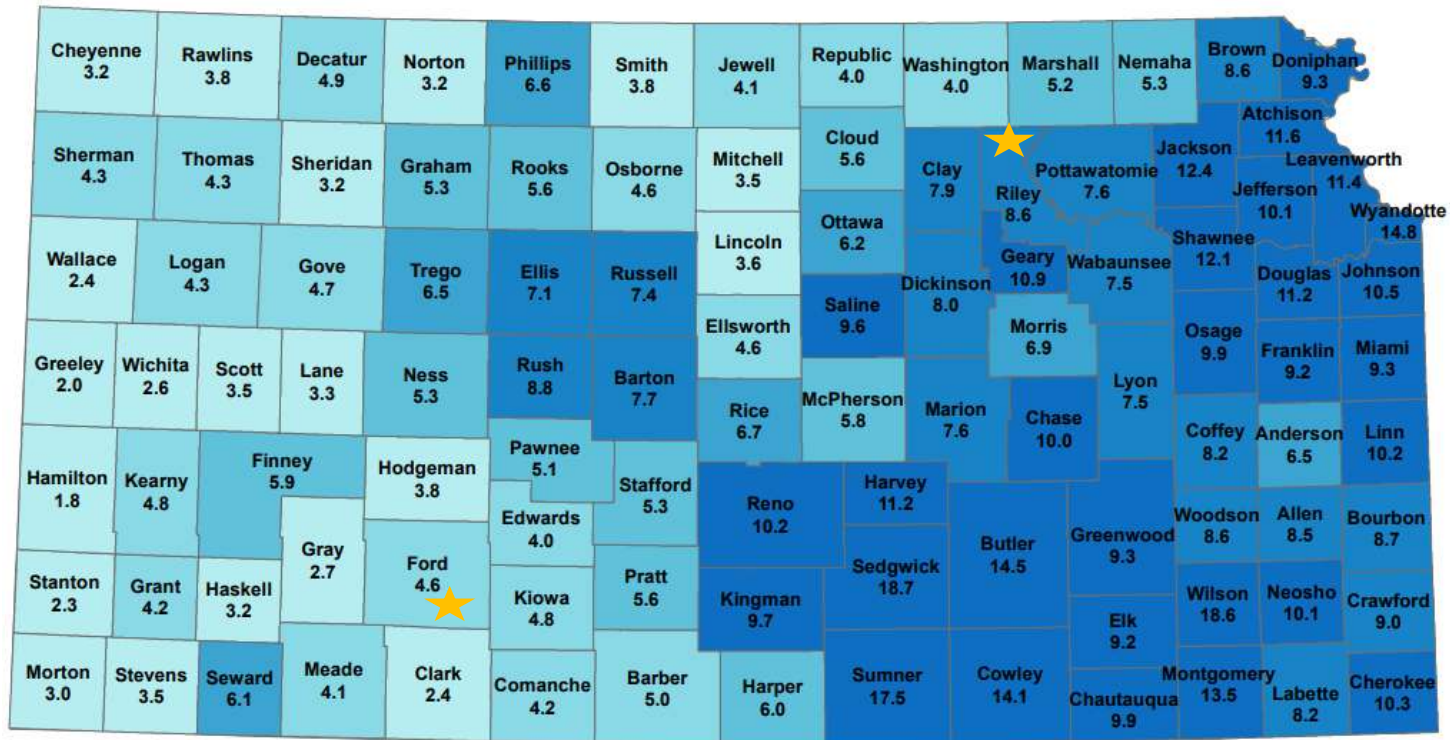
Cheyenne 3.2
Rawlins 3.8
Decatur 4.9
Norton 3.2
Phillips 6.6
Smith 3.8
Jewell 4.1
Republic 4.0
Washington 4.0
Marshall 5.2
Nemaha 5.3
Brown 8.6
Doniphan 9.3

Sherman 4.3
Thomas 4.3
Sheridan 3.2
Graham 5.3
Rooks 5.6
Osborne 4.6
Mitchell 3.5
Cloud 5.6
Clay 7.9
Riley 8.6
Pottawatomie 7.6
Jackson 12.4
Atchison 11.6
Leavenworth 11.4
Jefferson 10.1
Wyandotte 14.8

Wallace 2.4
Logan 4.3
Gove 4.7
Trego 6.5
Ellis 7.1
Russell 7.4
Lincoln 3.6
Ottawa 6.2
Geary 10.9
Wabaunsee 7.5
Shawnee 12.1
Douglas 11.2
Johnson 10.5

Dickinson 8.0
Saline 9.6
Ellsworth 4.6
Morris 6.9

Greeley 2.0
Wichita 2.6
Scott 3.5
Lane 3.3
Ness 5.3
Rush 8.8
Barton 7.7
Rice 6.7
McPherson 5.8
Marion 7.6
Chase 10.0
Lyon 7.5
Osage 9.9
Franklin 9.2
Miami 9.3

Hamilton 1.8
Kearny 4.8
Finney 5.9
Hodgeman 3.8
Pawnee 5.1
Stafford 5.3
Reno 10.2
Harvey 11.2
Coffey 8.2
Anderson 6.5
Linn 10.2

Edwards 4.0
Gray 2.7
Ford 4.6
Butler 14.5
Greenwood 9.3
Woodson 8.6
Allen 8.5
Bourbon 8.7

Stanton 2.3
Grant 4.2
Haskell 3.2
Kiowa 4.8
Pratt 5.6
Kingman 9.7
Sedgwick 18.7
Elk 9.2
Wilson 18.6
Neosho 10.1
Crawford 9.0

Morton 3.0
Stevens 3.5
Seward 6.1
Meade 4.1
Clark 2.4
Comanche 4.2
Barber 5.0
Harper 6.0
Sumner 17.5
Cowley 14.1
Chautauqua 9.9
Montgomery 13.5
Labette 8.2
Cherokee 10.3